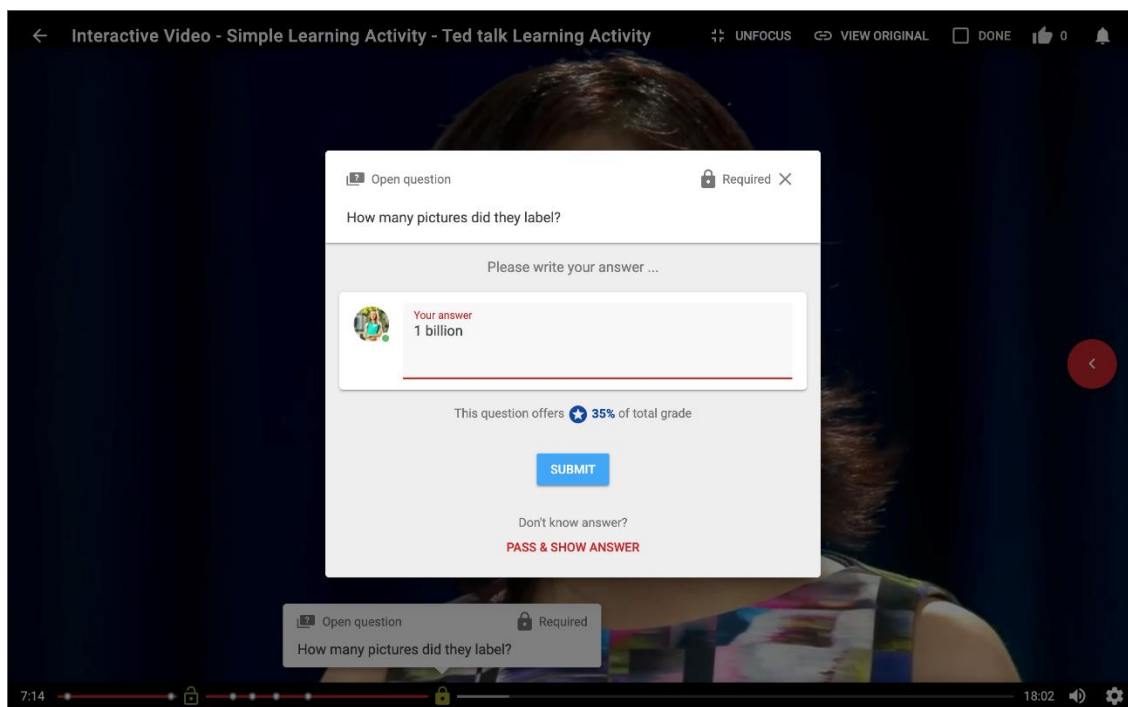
Interactive Video - Simple Learning Activity - Ted talk Learning Activity

UNFOCUS VIEW ORIGINAL DONE 0

Open question

Required

How many pictures did they label?

Please write your answer ...

Your answer
1 billion

This question offers 35% of total grade

SUBMIT

Don't know answer?

PASS & SHOW ANSWER

Open question

Required

How many pictures did they label?

7:14

18:02